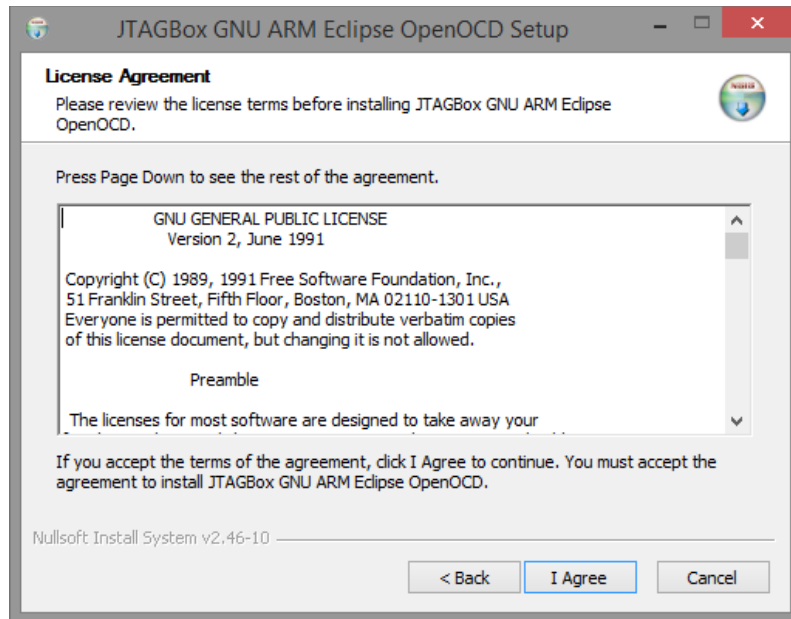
JTAGBox GNU ARM Eclipse OpenOCD Setup

License Agreement
Please review the license terms before installing JTAGBox GNU ARM Eclipse OpenOCD.

Press Page Down to see the rest of the agreement.

GNU GENERAL PUBLIC LICENSE
Version 2, June 1991

Copyright (C) 1989, 1991 Free Software Foundation, Inc.,
51 Franklin Street, Fifth Floor, Boston, MA 02110-1301 USA
Everyone is permitted to copy and distribute verbatim copies
of this license document, but changing it is not allowed.

Preamble

The licenses for most software are designed to take away your
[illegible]

If you accept the terms of the agreement, click I Agree to continue. You must accept the agreement to install JTAGBox GNU ARM Eclipse OpenOCD.

Nullsoft Install System v2.46-10

< Back
I Agree
Cancel